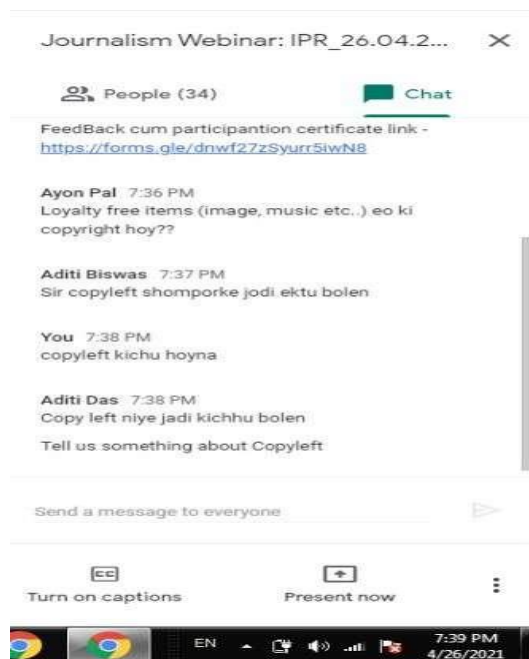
Journalism Webinar: IPR_26.04.2...

People (34)

Chat

FeedBack cum participantion certificate link - https://forms.gle/dnwf27zSyurr5iwN8

Ayon Pal 7:36 PM
Loyalty free items (image, music etc..) eo ki copyright hoy??

Aditi Biswas 7:37 PM
Sir copyleft shomporke jodi ektu bolen

You 7:38 PM
copyleft kichu hoyna

Aditi Das 7:38 PM
Copy left niye jadi kichhu bolen

Tell us something about Copyleft

Send a message to everyone

CC
Turn on captions

Present now

EN

7:39 PM
4/26/2021